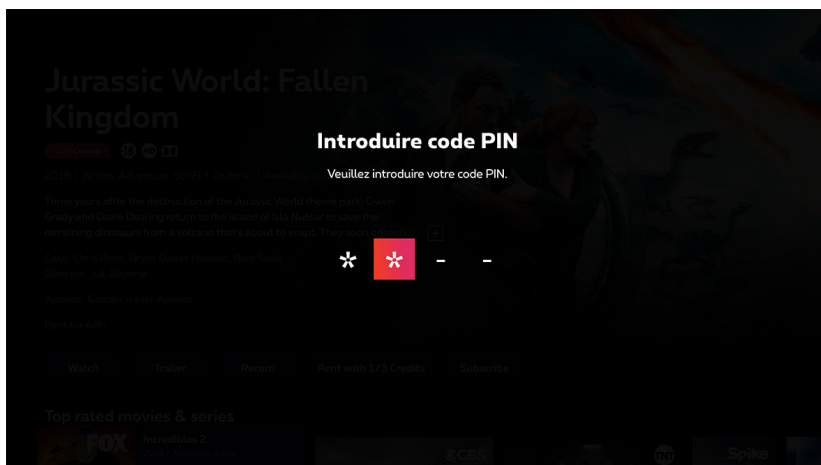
Jurassic World: Fallen Kingdom

2018 | Action, Adventure, Sci-Fi | 2h 8min |

Three years after the destruction of the Jurassic World theme park, Owen Grady and Claire Dearing return to the island of Isla Nublar to save the remaining dinosaurs from a volcano that's about to erupt. They soon encounter

Cast: Chris Pratt, Bryce Dallas Howard, Rafe Spall

Director: J.A. Bayona

Awards: Golden Trailer Awards

Rent for 4,99€

Watch Trailer Record Rent with 1/3 Credits Subscribe

Top rated movies & series

FOX Incredibles 2

CBS Spike

Introduire code PIN

Veuillez introduire votre code PIN.

* * - -